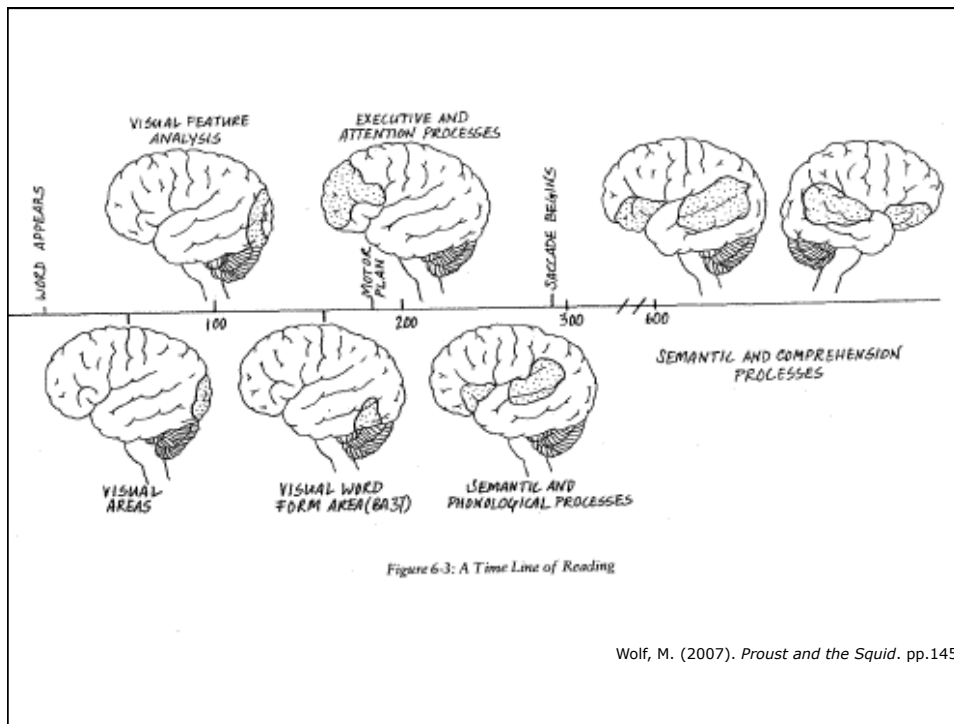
VISUAL FEATURE ANALYSIS

EXECUTIVE AND ATTENTION PROCESSES

WORD APPEARS

MOTOR PLAN

SACCADE BEGINS

100

200

300

600

VISUAL AREAS

VISUAL WORD FORM AREA (BA37)

SEMANTIC AND PHONOLOGICAL PROCESSES

SEMANTIC AND COMPREHENSION PROCESSES

Figure 6-3: A Time Line of Reading

Wolf, M. (2007). *Proust and the Squid*. pp.145